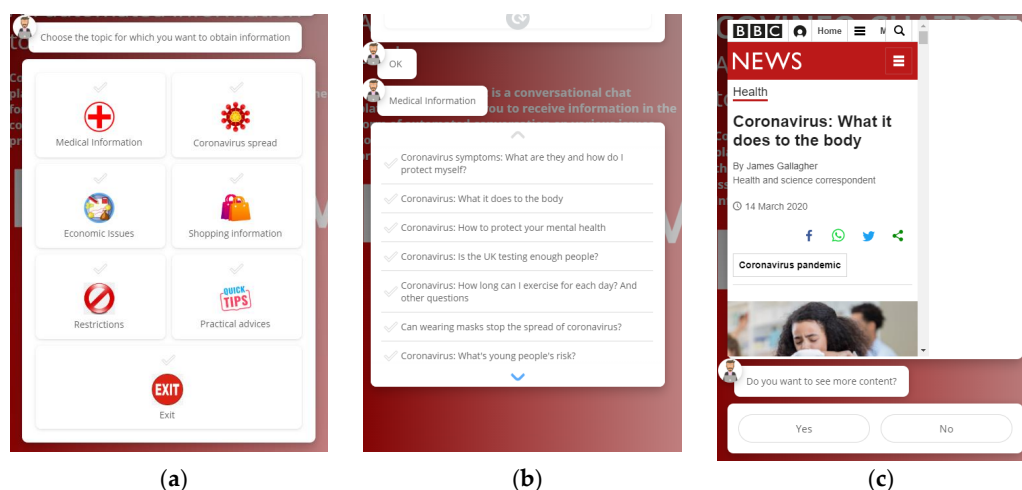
Choose the topic for which you want to obtain information

Medical Information

Coronavirus spread

Economic Issues

Shopping information

Restrictions

QUICK TIPS

Practical advices

EXIT

Exit

(a)

OK

Medical Information

Coronavirus symptoms: What are they and how do I protect myself?

Coronavirus: What it does to the body

Coronavirus: How to protect your mental health

Coronavirus: Is the UK testing enough people?

Coronavirus: How long can I exercise for each day? And other questions

Can wearing masks stop the spread of coronavirus?

Coronavirus: What's young people's risk?

(b)

BBC Home

NEWS

Health

Coronavirus: What it does to the body

By James Gallagher

Health and science correspondent

14 March 2020

Coronavirus pandemic

Do you want to see more content?

Yes

No

(c)